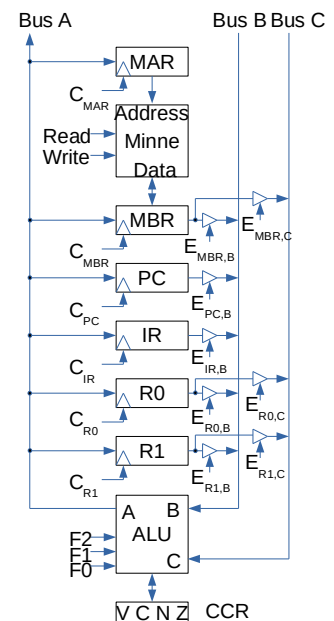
Bus A

Bus B Bus C

MAR

$C_{MAR}$

Address

Read

Minne

Write

Data

MBR

$E_{MBR,C}$

$C_{MBR}$

$E_{MBR,B}$

PC

$C_{PC}$

$E_{PC,B}$

IR

$C_{IR}$

$E_{IR,B}$

R0

$E_{R0,C}$

$C_{R0}$

$E_{R0,B}$

R1

$E_{R1,C}$

$C_{R1}$

$E_{R1,B}$

A

B

F2

ALU

F1

C

F0

V C N Z

CCR